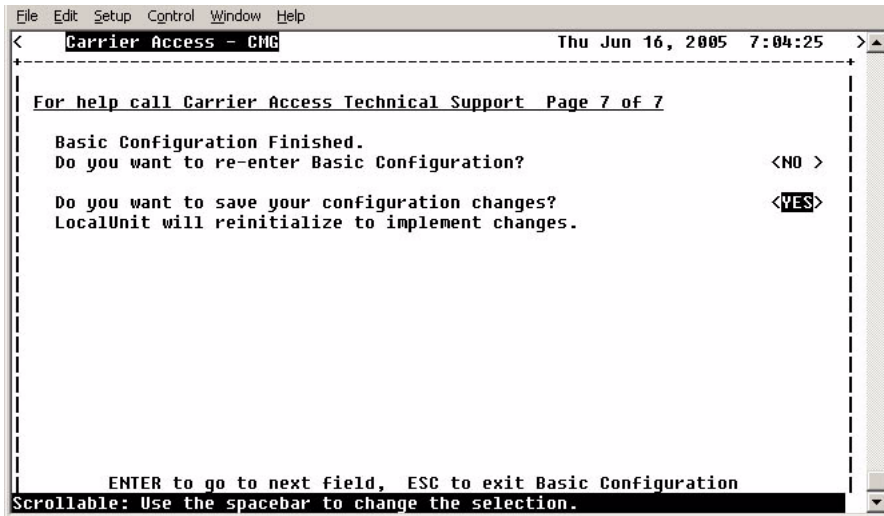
File Edit Setup Control Window Help

< Carrier Access - CMG Thu Jun 16, 2005 7:04:25 >

For help call Carrier Access Technical Support Page 7 of 7

Basic Configuration Finished.
Do you want to re-enter Basic Configuration? <NO >

Do you want to save your configuration changes? <YES>
LocalUnit will reinitialize to implement changes.

ENTER to go to next field, ESC to exit Basic Configuration
Scrollable: Use the spacebar to change the selection.